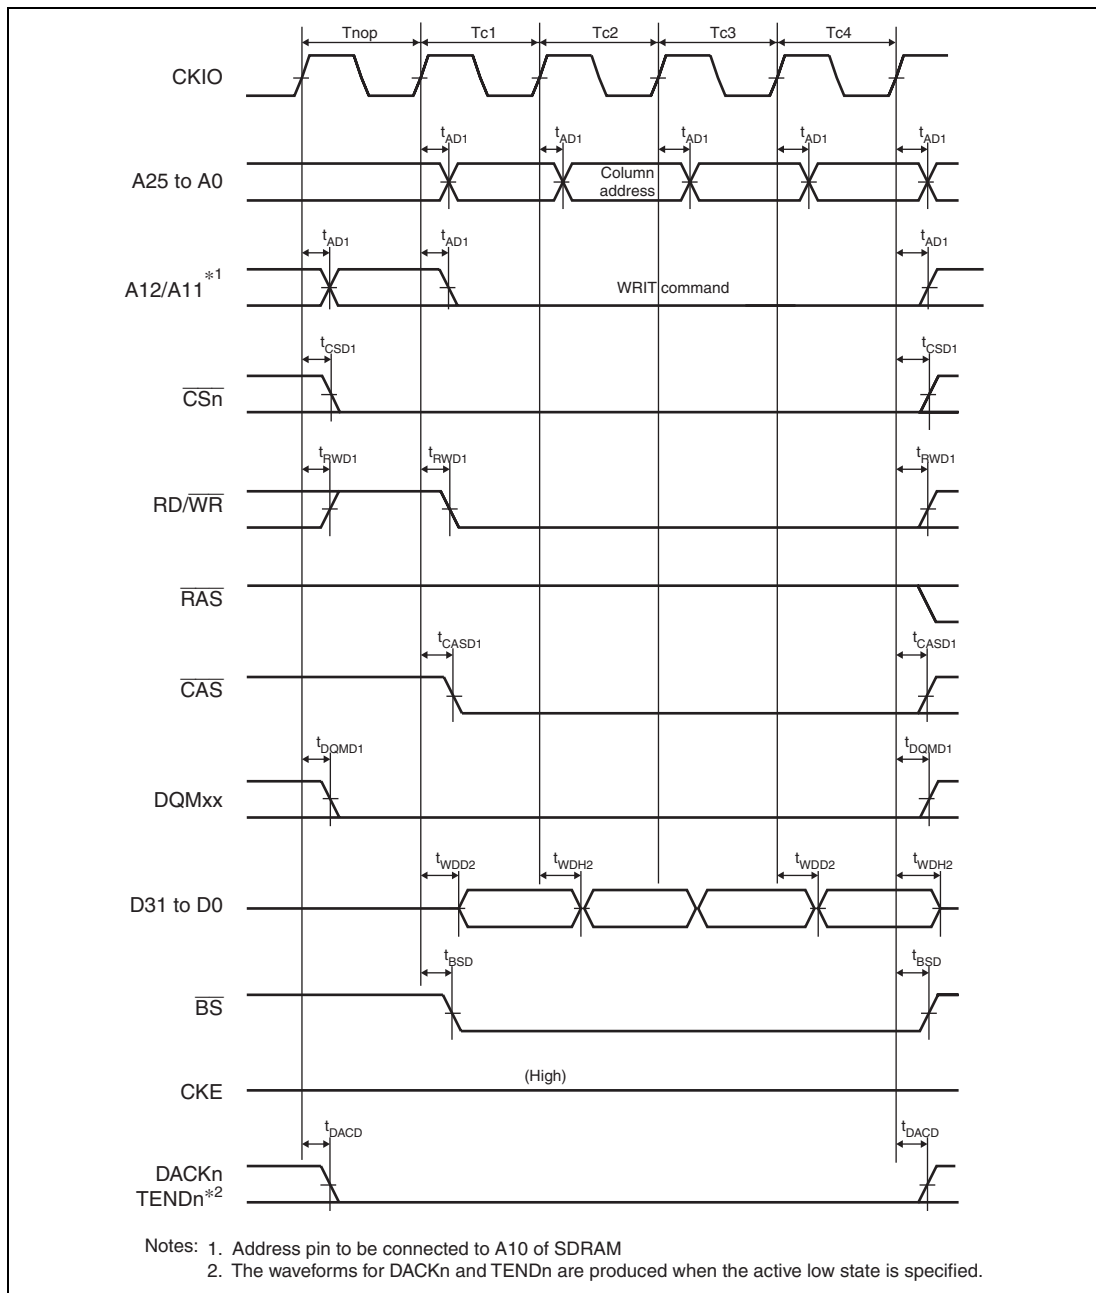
Tnop Tc1 Tc2 Tc3 Tc4

CKIO

$t_{AD1}$ $t_{AD1}$ $t_{AD1}$ $t_{AD1}$ $t_{AD1}$

A25 to A0

Column address

$t_{AD1}$ $t_{AD1}$ $t_{AD1}$

A12/A11$^{*1}$

WRIT command

$t_{CSD1}$ $t_{CSD1}$

$\overline{CSn}$

$t_{RWD1}$ $t_{RWD1}$ $t_{RWD1}$

RD/$\overline{WR}$

$\overline{RAS}$

$t_{CASD1}$ $t_{CASD1}$

$\overline{CAS}$

$t_{DQMD1}$ $t_{DQMD1}$

DQMxx

$t_{WDD2}$ $t_{WDH2}$ $t_{WDD2}$ $t_{WDH2}$

D31 to D0

$t_{BSD}$ $t_{BSD}$

$\overline{BS}$

CKE

(High)

$t_{DACD}$ $t_{DACD}$

DACKn
TENDn$^{*2}$

Notes: 1. Address pin to be connected to A10 of SDRAM
2. The waveforms for DACKn and TENDn are produced when the active low state is specified.